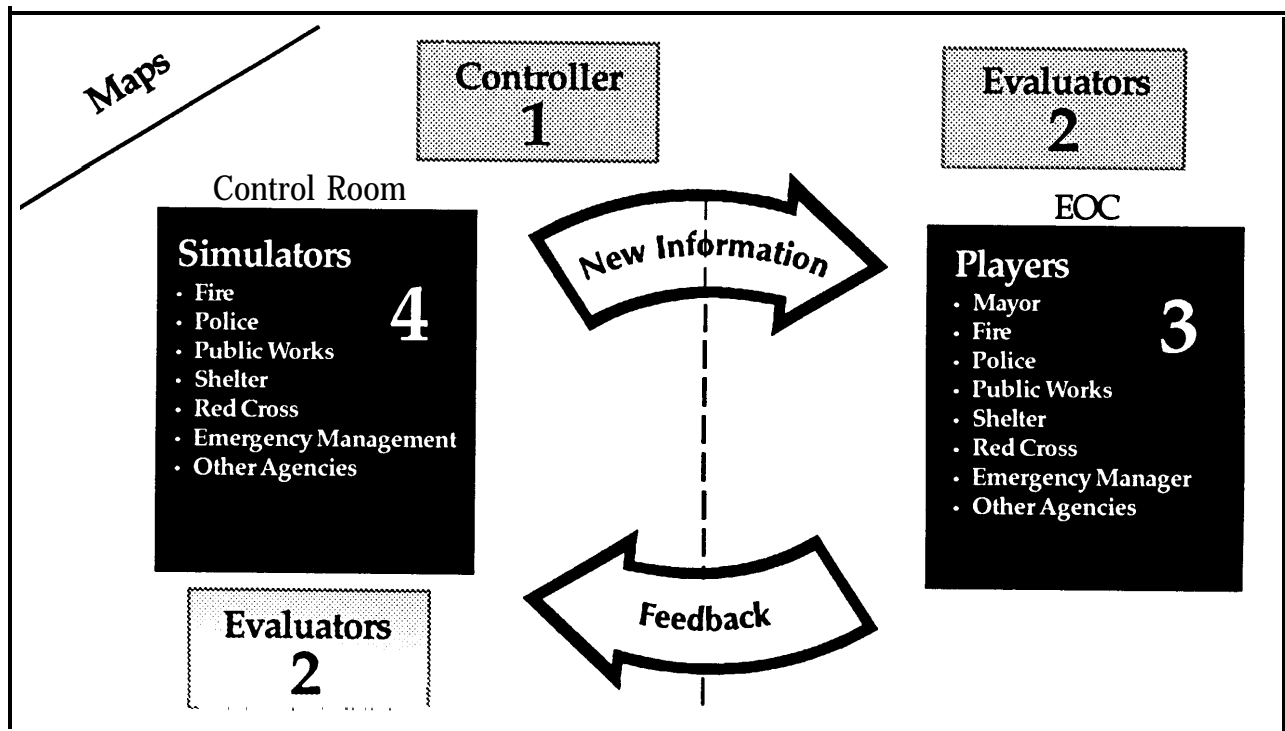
Maps

Controller
1

Evaluators
2

Control Room

Simulators
4
- Fire
- Police
- Public Works
- Shelter
- Red Cross
- Emergency Management
- Other Agencies

New Information

EOC

Players
3
- Mayor
- Fire
- Police
- Public Works
- Shelter
- Red Cross
- Emergency Manager
- Other Agencies

Feedback

Evaluators
2